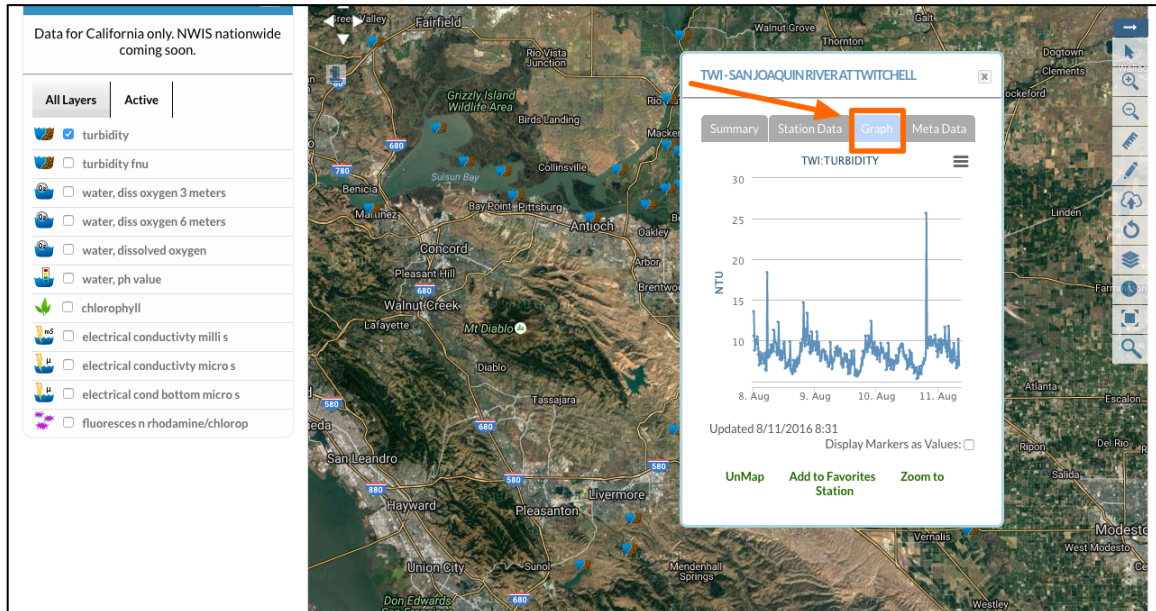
Data for California only. NWIS nationwide coming soon.

All Layers | Active

turbidity
turbidity fnu
water, diss oxygen 3 meters
water, diss oxygen 6 meters
water, dissolved oxygen
water, ph value
chlorophyll
electrical conductivty milli s
electrical conductivty micro s
electrical cond bottom micro s
fluoresces n rhodamine/chlorop

Fairfield
Walnut Grove
Thornton
Galt
Rio Vista Junction
Dogtown
Clements
Lockeford
Grizzly Island Wildlife Area
Rio
Birds Landing
Macke
Collinsville
Suisun Bay
Benicia
Martinez
Bay Point
Pittsburg
Antioch
Oakley
Concord
Pleasant Hill
Arbor
Brentwo
Walnut Creek
Lafayette
Mt Diablo
Diablo
Tassajara
San Leandro
Hayward
Pleasanton
Livermore
Union City
Sunol
Mendenhall Springs
Don Edwards
Linden
Farmington
Atlanta
Escalon
Ripon
Del Rio
Vernalis
Modesto
West Modesto
Westley
680
780
880
580

TWI - SAN JOAQUIN RIVER AT TWITCHELL

Summary | Station Data | Graph | Meta Data

TWI:TURBIDITY

30
25
20
15
10
NTU
8. Aug
9. Aug
10. Aug
11. Aug

Updated 8/11/2016 8:31
Display Markers as Values:

UnMap
Add to Favorites Station
Zoom to